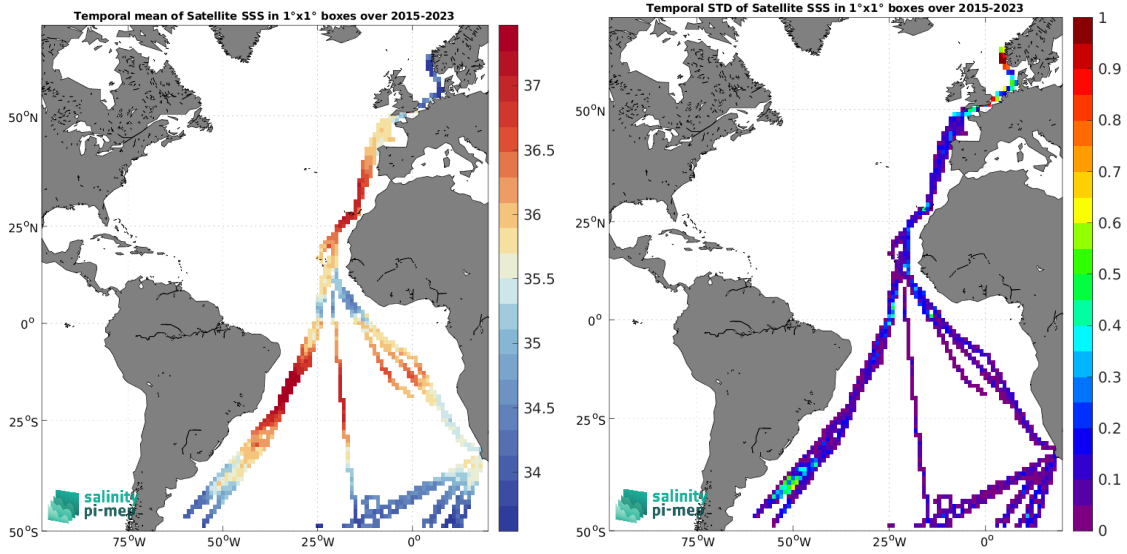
Temporal mean of Satellite SSS in 1°x1° boxes over 2015-2023

50°N
25°N
0°
25°S
50°S
75°W
50°W
25°W
0°

37
36.5
36
35.5
35
34.5
34

salinity pi-mep

Temporal STD of Satellite SSS in 1°x1° boxes over 2015-2023

50°N
25°N
0°
25°S
50°S
75°W
50°W
25°W
0°

1
0.9
0.8
0.7
0.6
0.5
0.4
0.3
0.2
0.1
0

salinity pi-mep